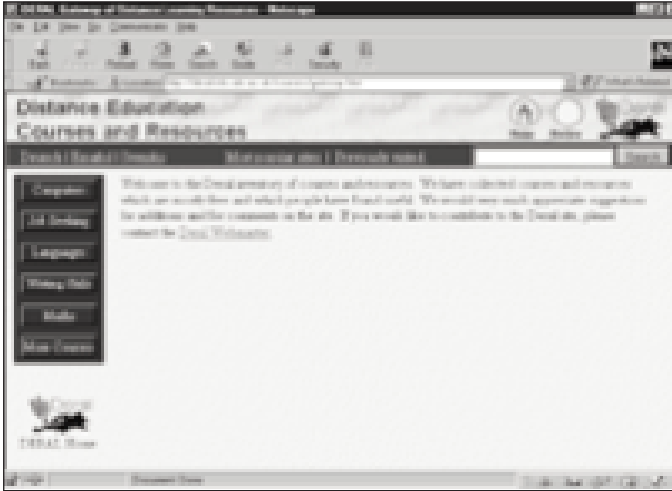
Distance Education
Courses and Resources

Search | Results | Details

Computers

Job Seeking

Languages

Writing Skills

Maths

More Courses

Welcome to the Dorsal inventory of courses and resources. We have collected courses and resources which are useful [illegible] and which people have found useful. We would very much appreciate suggestions for additions and for comments on the site. If you would like to contribute to the Dorsal site, please contact the Dorsal Webmaster.

Dorsal Home